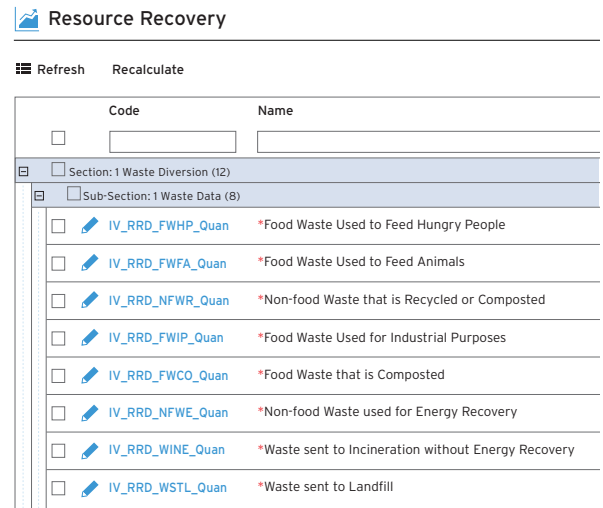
Resource Recovery

Refresh Recalculate

| Code | Name |
|---|---|
| Section: 1 Waste Diversion (12) | |
| Sub-Section: 1 Waste Data (8) | |
| IV_RRD_FWHP_Quan | *Food Waste Used to Feed Hungry People |
| IV_RRD_FWFA_Quan | *Food Waste Used to Feed Animals |
| IV_RRD_NFWR_Quan | *Non-food Waste that is Recycled or Composted |
| IV_RRD_FWIP_Quan | *Food Waste Used for Industrial Purposes |
| IV_RRD_FWCO_Quan | *Food Waste that is Composted |
| IV_RRD_NFWE_Quan | *Non-food Waste used for Energy Recovery |
| IV_RRD_WINE_Quan | *Waste sent to Incineration without Energy Recovery |
| IV_RRD_WSTL_Quan | *Waste sent to Landfill |